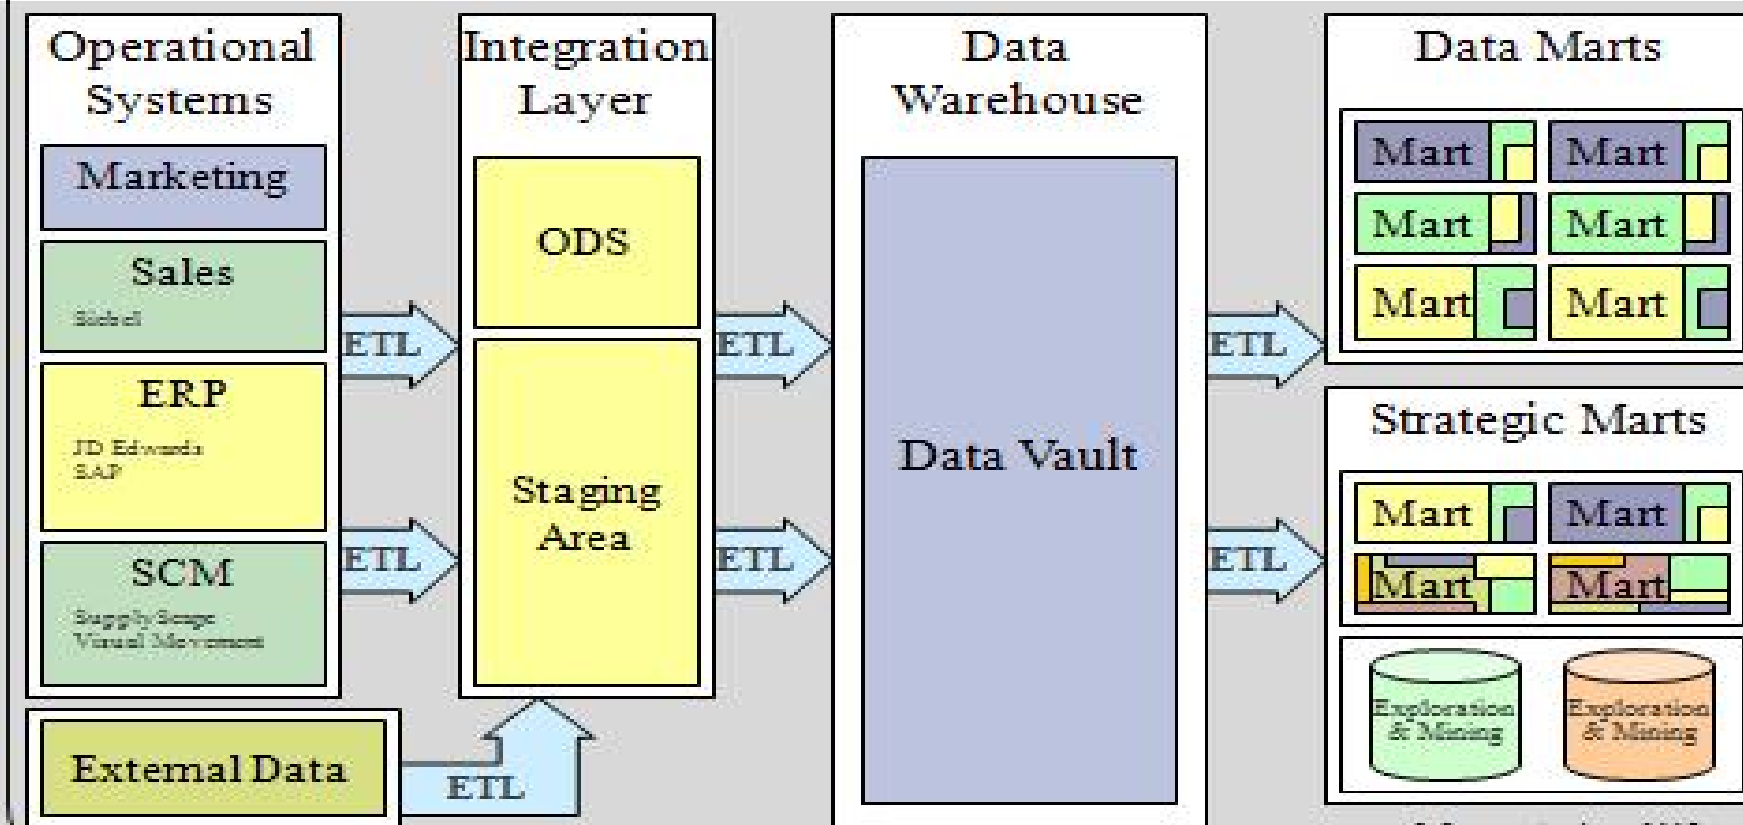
Operational Systems

Marketing

Sales

Siebel

ERP

JD Edwards
SAP

SCM

Supply Scape
Virtual Movement

External Data

ETL

ETL

ETL

Integration Layer

ODS

Staging Area

ETL

ETL

Data Warehouse

Data Vault

ETL

ETL

Data Marts

Mart
Mart
Mart
Mart
Mart
Mart

Strategic Marts

Mart
Mart
Mart
Mart

Exploration & Mining

Exploration & Mining

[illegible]